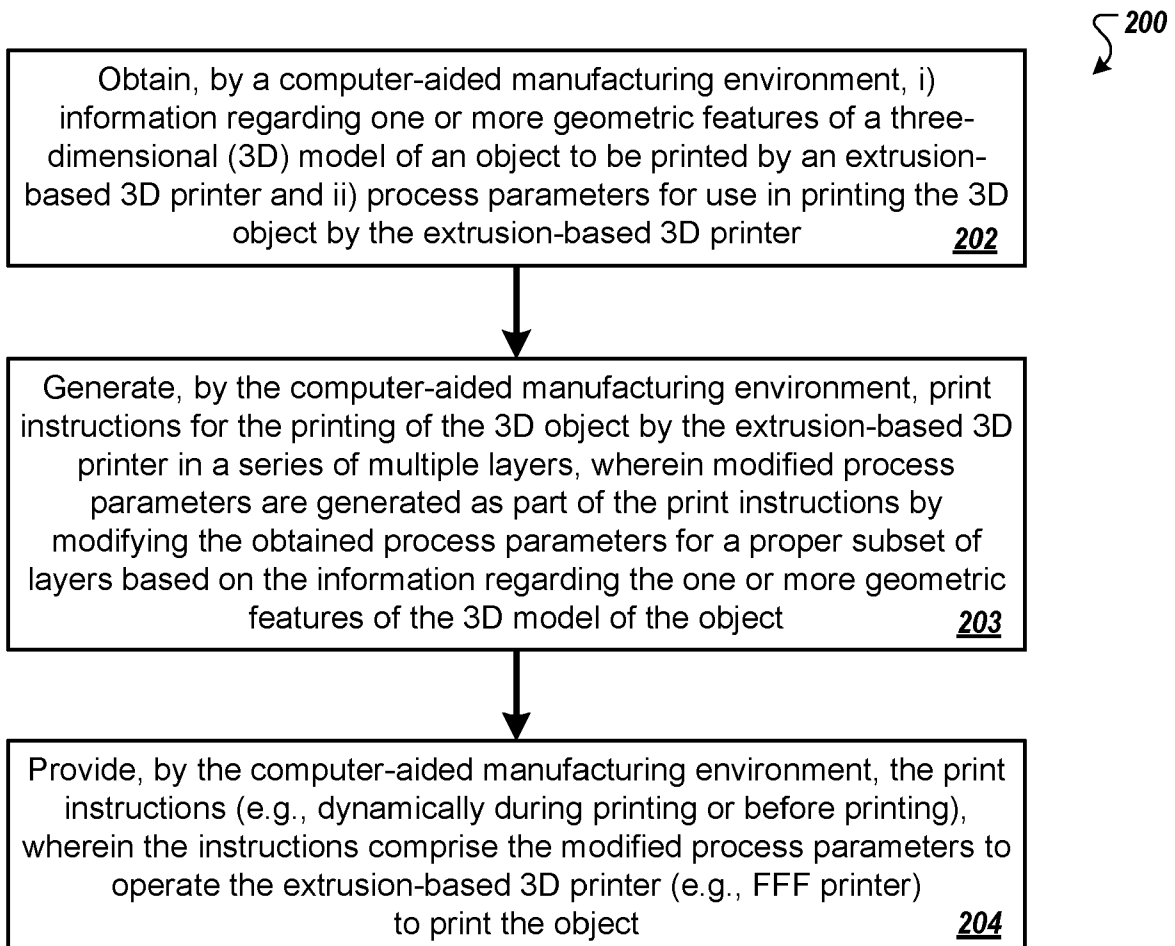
200

Obtain, by a computer-aided manufacturing environment, i) information regarding one or more geometric features of a three-dimensional (3D) model of an object to be printed by an extrusion-based 3D printer and ii) process parameters for use in printing the 3D object by the extrusion-based 3D printer 202

Generate, by the computer-aided manufacturing environment, print instructions for the printing of the 3D object by the extrusion-based 3D printer in a series of multiple layers, wherein modified process parameters are generated as part of the print instructions by modifying the obtained process parameters for a proper subset of layers based on the information regarding the one or more geometric features of the 3D model of the object 203

Provide, by the computer-aided manufacturing environment, the print instructions (e.g., dynamically during printing or before printing), wherein the instructions comprise the modified process parameters to operate the extrusion-based 3D printer (e.g., FFF printer) to print the object 204